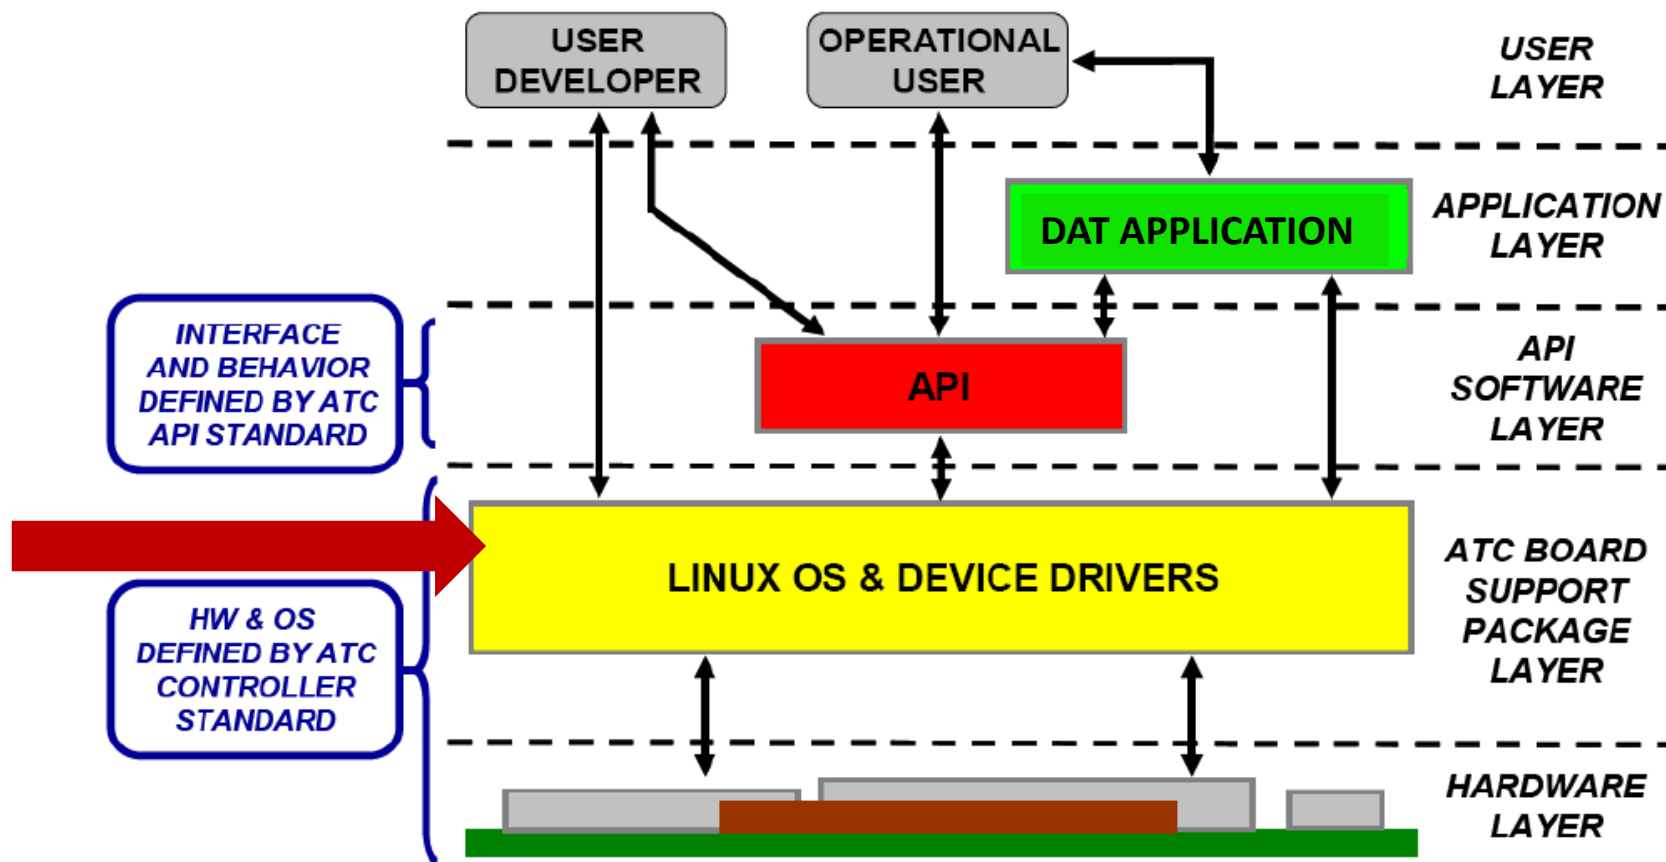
USER DEVELOPER

OPERATIONAL USER

USER LAYER

DAT APPLICATION

APPLICATION LAYER

INTERFACE AND BEHAVIOR DEFINED BY ATC API STANDARD

API

API SOFTWARE LAYER

LINUX OS & DEVICE DRIVERS

ATC BOARD SUPPORT PACKAGE LAYER

HW & OS DEFINED BY ATC CONTROLLER STANDARD

HARDWARE LAYER